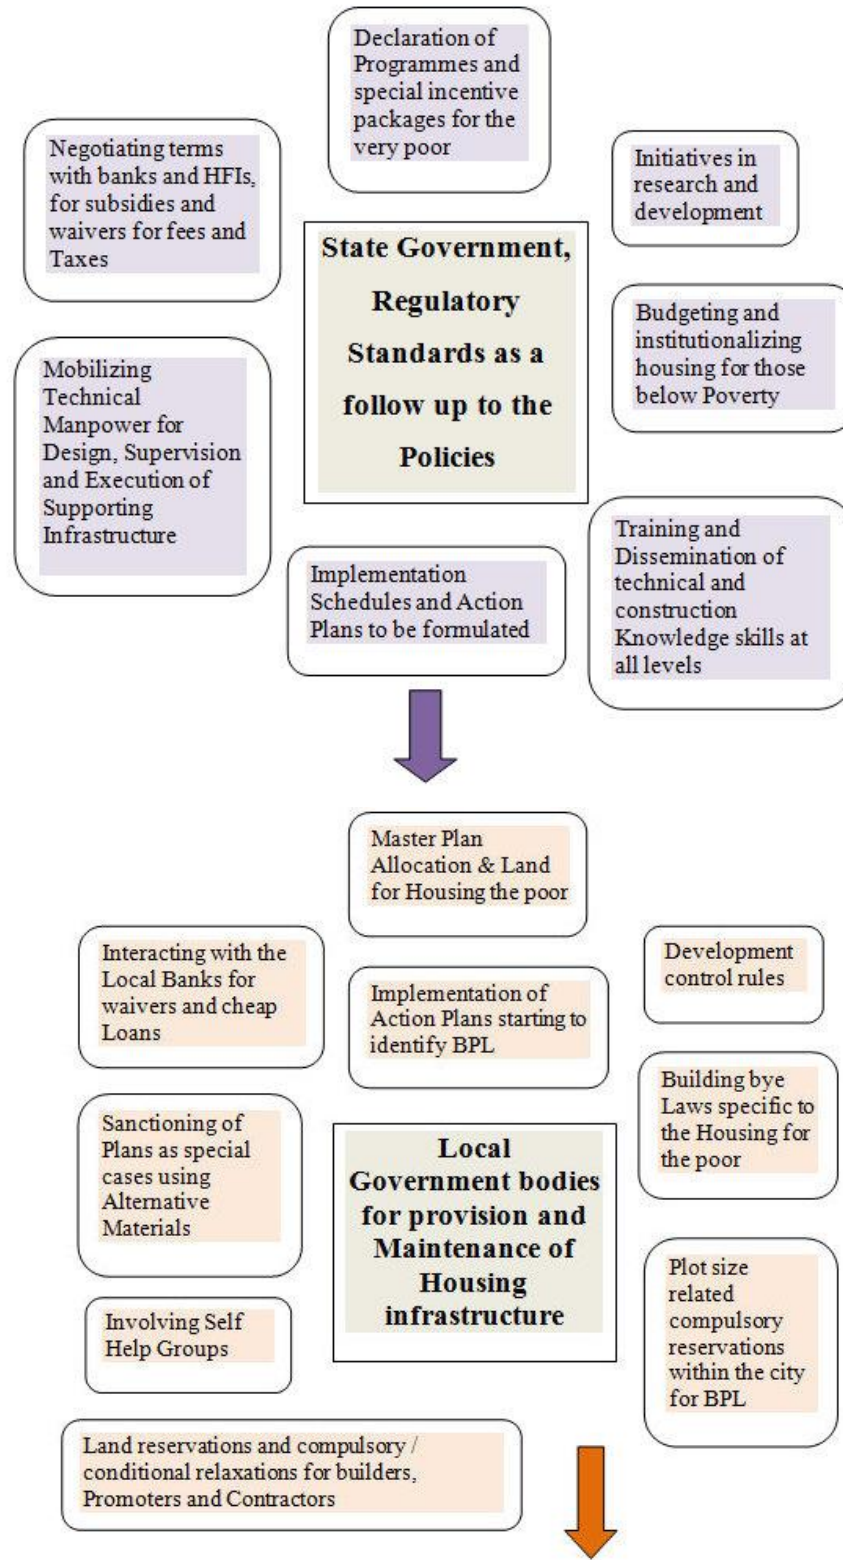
Declaration of Programmes and special incentive packages for the very poor

Negotiating terms with banks and HFIs, for subsidies and waivers for fees and Taxes

Initiatives in research and development

State Government, Regulatory Standards as a follow up to the Policies

Budgeting and institutionalizing housing for those below Poverty

Mobilizing Technical Manpower for Design, Supervision and Execution of Supporting Infrastructure

Training and Dissemination of technical and construction Knowledge skills at all levels

Implementation Schedules and Action Plans to be formulated

Master Plan Allocation & Land for Housing the poor

Interacting with the Local Banks for waivers and cheap Loans

Development control rules

Implementation of Action Plans starting to identify BPL

Building bye Laws specific to the Housing for the poor

Sanctioning of Plans as special cases using Alternative Materials

Local Government bodies for provision and Maintenance of Housing infrastructure

Plot size related compulsory reservations within the city for BPL

Involving Self Help Groups

Land reservations and compulsory / conditional relaxations for builders, Promoters and Contractors